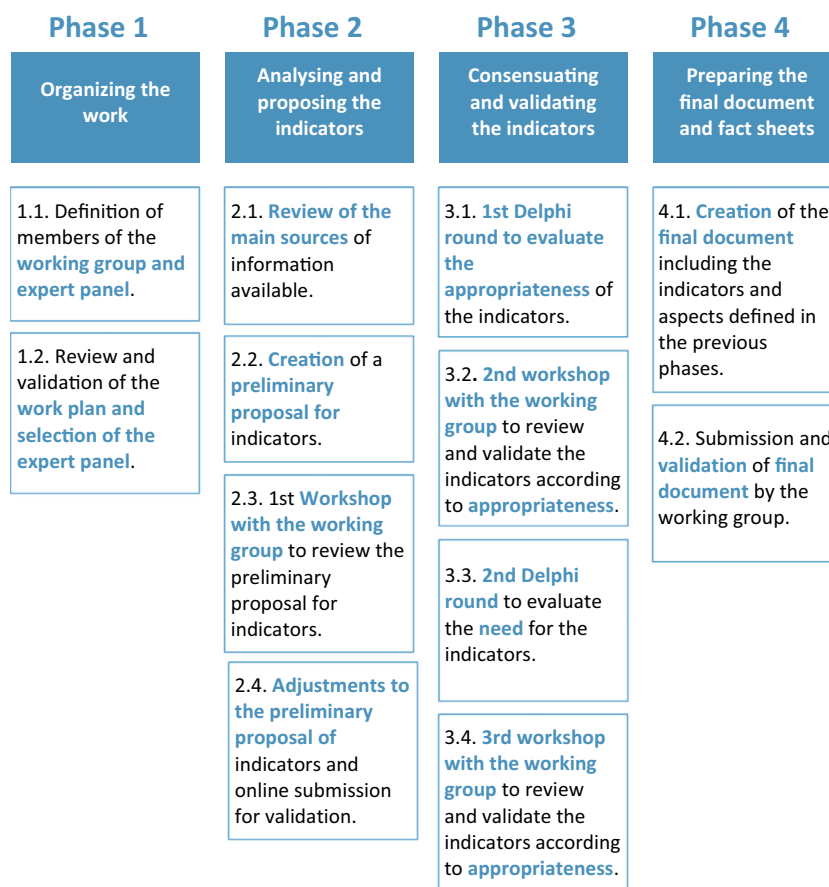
Phase 1

Organizing the work

1.1. Definition of members of the working group and expert panel.

1.2. Review and validation of the work plan and selection of the expert panel.

Phase 2

Analysing and proposing the indicators

2.1. Review of the main sources of information available.

2.2. Creation of a preliminary proposal for indicators.

2.3. 1st Workshop with the working group to review the preliminary proposal for indicators.

2.4. Adjustments to the preliminary proposal of indicators and online submission for validation.

Phase 3

Consensuating and validating the indicators

3.1. 1st Delphi round to evaluate the appropriateness of the indicators.

3.2. 2nd workshop with the working group to review and validate the indicators according to appropriateness.

3.3. 2nd Delphi round to evaluate the need for the indicators.

3.4. 3rd workshop with the working group to review and validate the indicators according to appropriateness.

Phase 4

Preparing the final document and fact sheets

4.1. Creation of the final document including the indicators and aspects defined in the previous phases.

4.2. Submission and validation of final document by the working group.